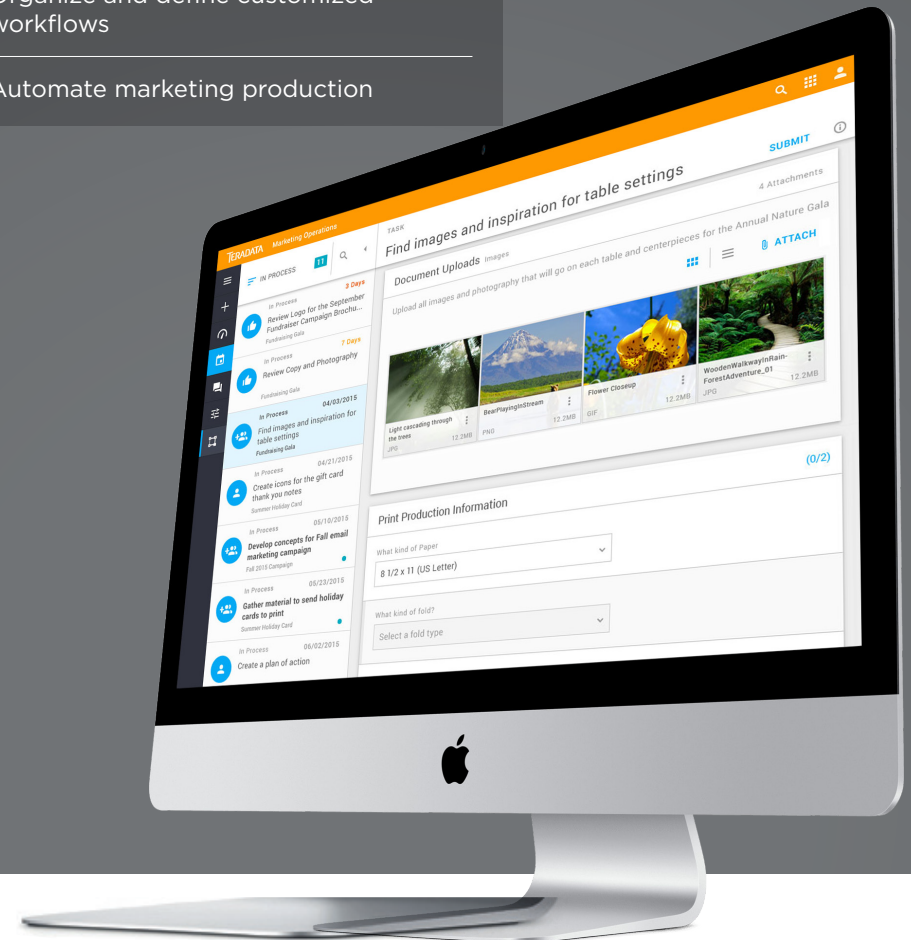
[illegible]rganize and define customized workflows

Automate marketing production

TERADATA Marketing Operations

IN PROCESS 11

In Process 3 Days
Review Logo for the September Fundraiser Campaign Brochu...
Fundraising Gala

In Process 7 Days
Review Copy and Photography
Fundraising Gala

In Process 04/03/2015
Find images and inspiration for table settings
Fundraising Gala

In Process 04/21/2015
Create icons for the gift card thank you notes
Summer Holiday Card

In Process 05/10/2015
Develop concepts for Fall email marketing campaign
Fall 2015 Campaign

In Process 05/23/2015
Gather material to send holiday cards to print
Summer Holiday Card

In Process 06/02/2015
Create a plan of action

TASK
Find images and inspiration for table settings

SUBMIT

4 Attachments

Document Uploads Images

Upload all images and photography that will go on each table and centerpieces for the Annual Nature Gala

ATTACH

Light cascading through the trees 12.2MB
JPG

BearPlayingInStream 12.2MB
PNG

Flower Closeup 12.2MB
GIF

WoodenWalkwayInRainForestAdventure_01 12.2MB
JPG

(0/2)

Print Production Information

What kind of Paper
8 1/2 x 11 (US Letter)

What kind of fold?
Select a fold type